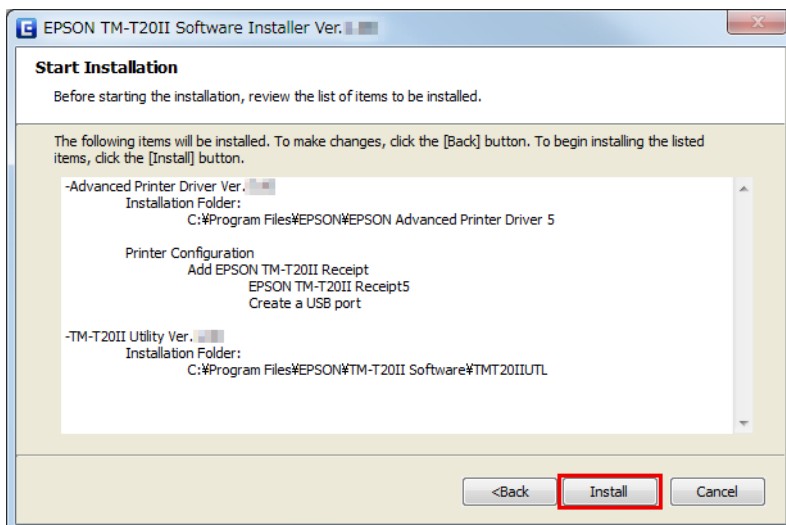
EPSON TM-T20II Software Installer Ver. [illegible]

Start Installation

Before starting the installation, review the list of items to be installed.

The following items will be installed. To make changes, click the [Back] button. To begin installing the listed items, click the [Install] button.

-Advanced Printer Driver Ver. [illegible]
Installation Folder:
C:¥Program Files¥EPSON¥EPSON Advanced Printer Driver 5

Printer Configuration
Add EPSON TM-T20II Receipt
EPSON TM-T20II Receipt5
Create a USB port

-TM-T20II Utility Ver. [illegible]
Installation Folder:
C:¥Program Files¥EPSON¥TM-T20II Software¥TMT20IIUTL

<Back
Install
Cancel